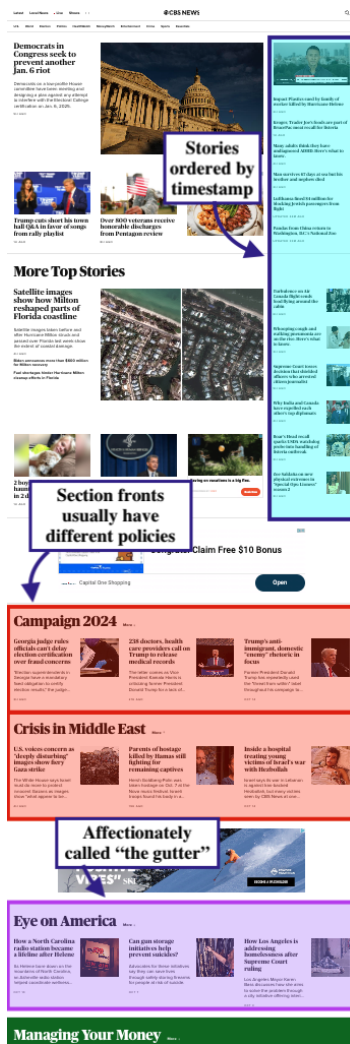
CBS NEWS

Democrats in Congress seek to prevent another Jan. 6 riot

Stories ordered by timestamp

Trump cuts short his town hall Q&A in favor of songs from rally playlist

Over 800 veterans receive honorable discharges from Pentagon review

More Top Stories

Satellite images show how Milton reshaped parts of Florida coastline

Section fronts usually have different policies

Claim Free $10 Bonus

Capital One Shopping

Open

Campaign 2024

Georgia judge rules officials can't delay election certification over fraud concerns

238 doctors, health care providers call on Trump to release medical records

Trump's anti-immigrant, domestic "enemy" rhetoric in focus

Crisis in Middle East

U.S. voices concern as "deeply disturbing" images show Gaza strike

Parents of hostage killed by Hamas still fighting for remaining captives

Inside a hospital treating young victims of Israel's war with Hezbollah

Affectionately called "the gutter"

Eye on America

How a North Carolina radio station became a lifeline after Helene

Can gun storage initiatives help prevent suicides?

How Los Angeles is addressing homelessness after Supreme Court ruling

Managing Your Money